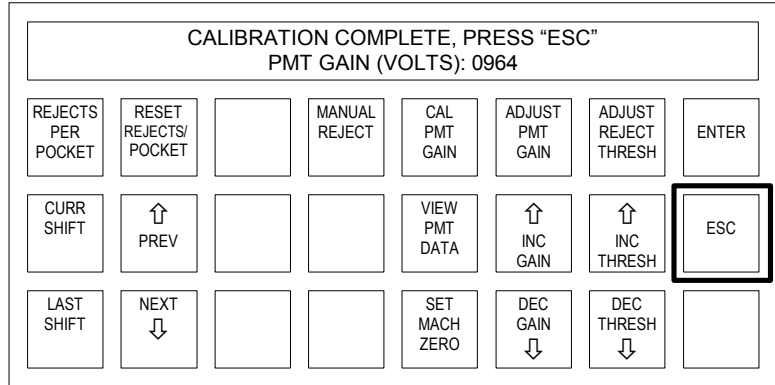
CALIBRATION COMPLETE, PRESS “ESC”
PMT GAIN (VOLTS): 0964

REJECTS PER POCKET

RESET REJECTS/ POCKET

MANUAL REJECT

CAL PMT GAIN

ADJUST PMT GAIN

ADJUST REJECT THRESH

ENTER

CURR SHIFT

⇧ PREV

VIEW PMT DATA

⇧ INC GAIN

⇧ INC THRESH

ESC

LAST SHIFT

NEXT ⇩

SET MACH ZERO

DEC GAIN ⇩

DEC THRESH ⇩